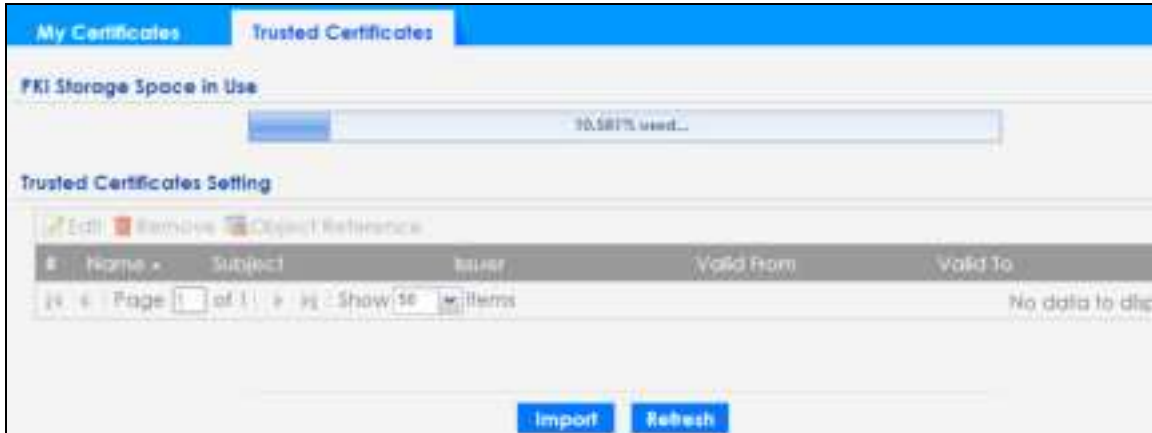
My Certificates | Trusted Certificates

PKI Storage Space in Use

10.581% used...

Trusted Certificates Setting

Edit Remove Object Reference

| # | Name | Subject | Issuer | Valid From | Valid To |
|---|---|---|---|---|---|

Page 1 of 1 Show 50 items

No data to disp

Import Refresh